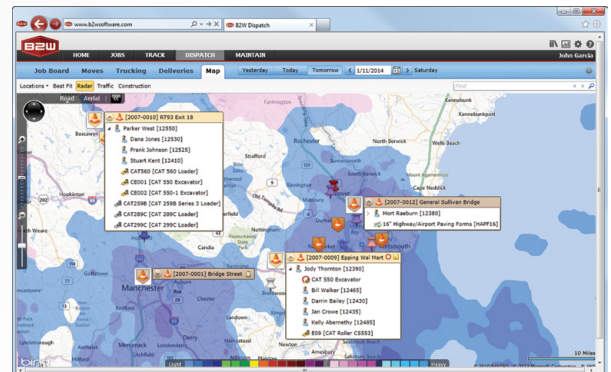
www.b2wsoftware.com
B2W Dispatch

B2W
HOME JOBS TRACK DISPATCH MAINTAIN
John Garcia

Job Board Moves Trucking Deliveries Map
Yesterday Today Tomorrow 1/11/2014 Saturday

Locations Best Fit Radar Traffic Construction
Find

Road Aerial

[2007-0010] RT93 Exit 18
Parker West [12550]
Dane Jones [12530]
Frank Johnson [12525]
Stuart Kent [12410]
CAT560 [CAT 560 Loader]
CE001 [CAT 550 Excavator]
CE002 [CAT 550-1 Excavator]
CAT259B [CAT 259B Series 3 Loader]
CAT289C [CAT 289C Loader]
CAT299C [CAT 299C Loader]

[2007-0012] General Sullivan Bridge
Mort Raeburn [12380]
16" Highway/Airport Paving Forms [HAPF16]

[2007-0001] Bridge Street

[2007-0009] Epping Wal Mart
Jody Thornton [12390]
CAT 550 Excavator
Bill Walker [12465]
Darrin Bailey [12430]
Jan Crowe [12435]
Kelly Abernethy [12485]
E09 [CAT Roller CS553]

Rochester
Stafford
Dover
Cape Neddick
Nottingham
Candia
Manchester
Epping
Raymond
South Weare

10 Miles